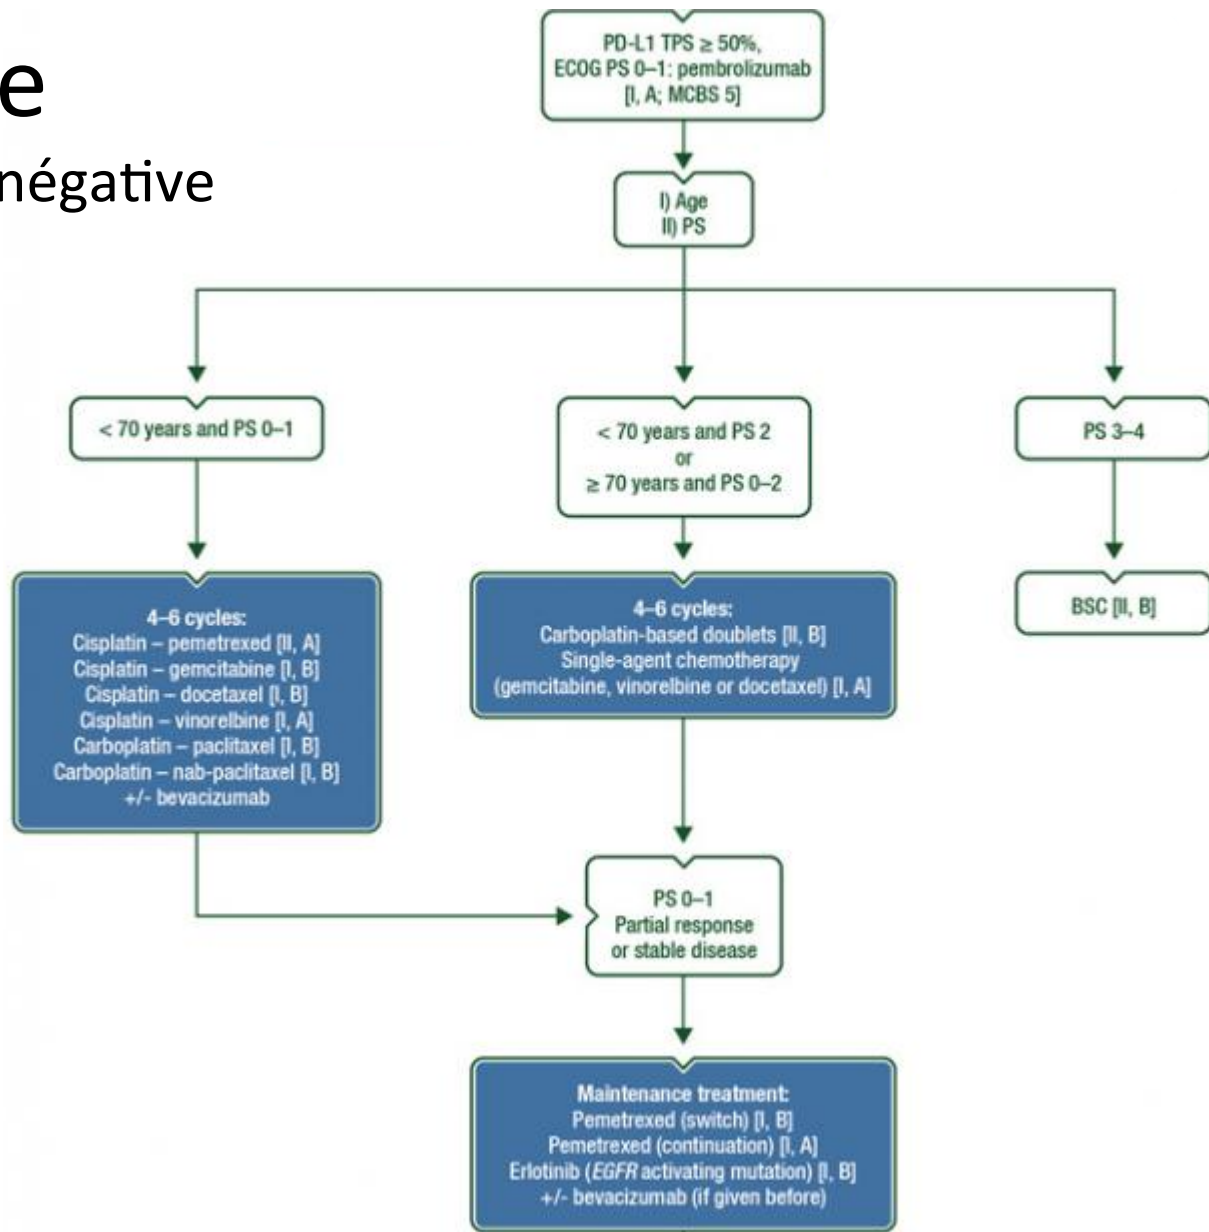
e

négative

PD-L1 TPS ≥ 50%, ECOG PS 0–1: pembrolizumab [I, A; MCBS 5]

I) Age
II) PS

< 70 years and PS 0–1

< 70 years and PS 2
or
≥ 70 years and PS 0–2

PS 3–4

4–6 cycles:
Cisplatin – pemetrexed [II, A]
Cisplatin – gemcitabine [I, B]
Cisplatin – docetaxel [I, B]
Cisplatin – vinorelbine [I, A]
Carboplatin – paclitaxel [I, B]
Carboplatin – nab-paclitaxel [I, B]
+/- bevacizumab

4–6 cycles:
Carboplatin-based doublets [II, B]
Single-agent chemotherapy
(gemcitabine, vinorelbine or docetaxel) [I, A]

BSC [II, B]

PS 0–1
Partial response
or stable disease

Maintenance treatment:
Pemetrexed (switch) [I, B]
Pemetrexed (continuation) [I, A]
Erlotinib (EGFR activating mutation) [I, B]
+/- bevacizumab (if given before)